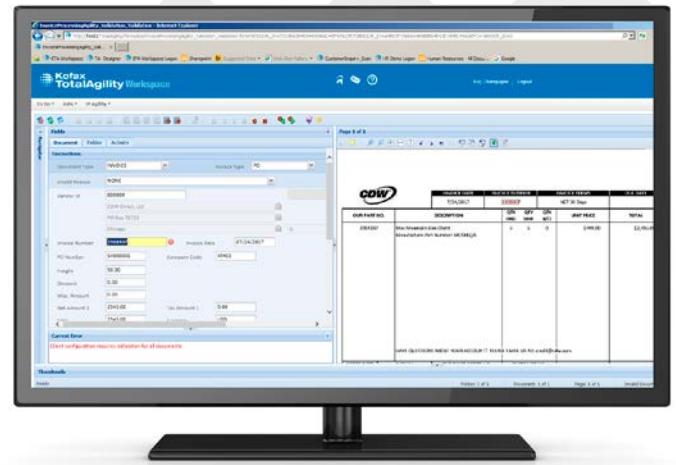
Kofax TotalAgility Workspace

Fields

Document Folder Activity

Document Type INVOICE Invoice Type PO

Invalid Reason NONE

Vendor Id

Invoice Number Invoice Date 07/24/2017

PO Number Company Code

Freight 50.00

Discount 0.00

Misc. Amount 0.00

Net Amount 1 Tax Amount 1 0.00

Current Error

Client configuration requires validation for all documents.

Thumbnails

Page 1 of 1

CDW

INVOICE DATE 7/24/2017

NET 30 Days

OUR PART NO. DESCRIPTION QTY ORD QTY SHIP QTY B/O UNIT PRICE TOTAL

$499.00

HAVE QUESTIONS ABOUT YOUR ACCOUNT? PLEASE EMAIL US AT

Folder 1 of 1 Document 1 of 1 Page 1 of 1